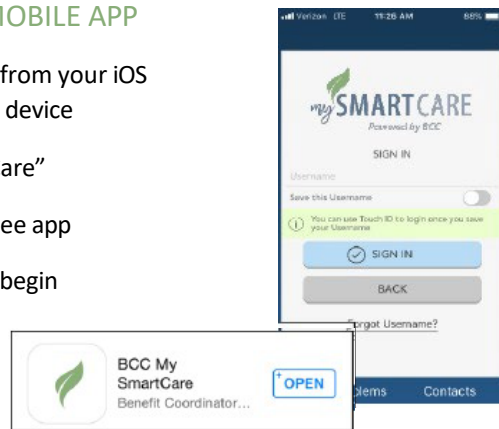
IOBILE APP

from your iOS
device

are"

ee app

begin

Verizon LTE 11:26 AM 66%

mySMARTCARE
Powered by BCC

SIGN IN

Username

Save this Username

You can use Touch ID to login once you save your Username

SIGN IN

BACK

Forgot Username?

BCC My SmartCare
Benefit Coordinator...

OPEN

blems Contacts